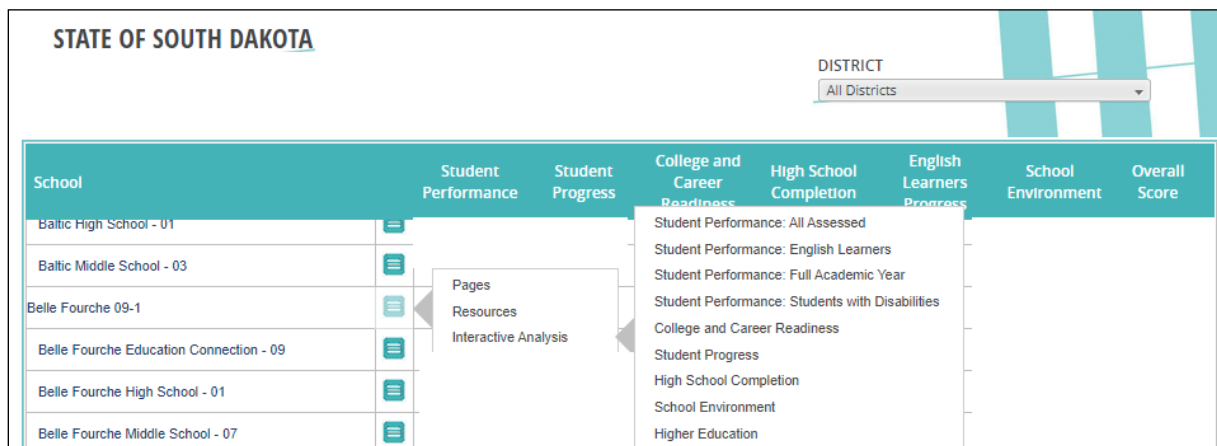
STATE OF SOUTH DAKOTA

DISTRICT
All Districts

| School | Student Performance | Student Progress | College and Career Readiness | High School Completion | English Learners Progress | School Environment | Overall Score |
|---|---|---|---|---|---|---|---|
| Baltic High School - 01 | | | | | | | |
| Baltic Middle School - 03 | | | | | | | |
| Belle Fourche 09-1 | | | | | | | |
| Belle Fourche Education Connection - 09 | | | | | | | |
| Belle Fourche High School - 01 | | | | | | | |
| Belle Fourche Middle School - 07 | | | | | | | |

Pages
Resources
Interactive Analysis

Student Performance: All Assessed
Student Performance: English Learners
Student Performance: Full Academic Year
Student Performance: Students with Disabilities
College and Career Readiness
Student Progress
High School Completion
School Environment
Higher Education